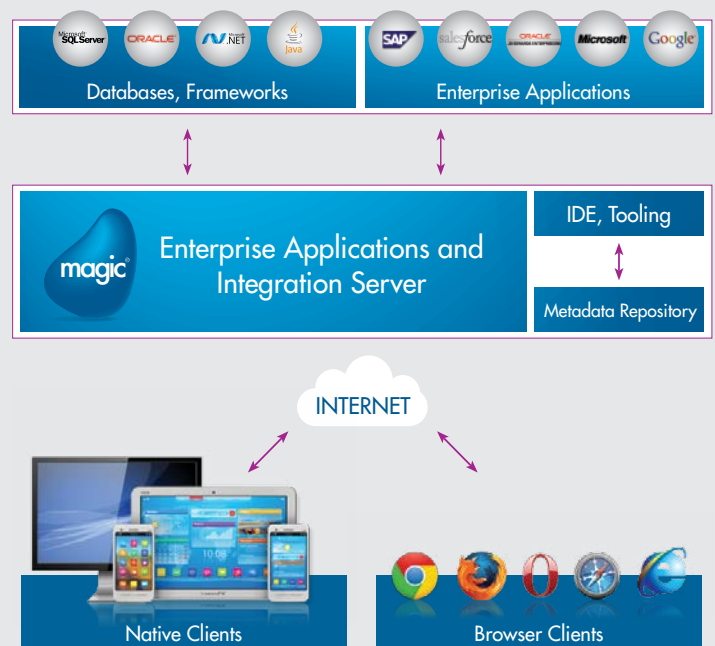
Microsoft SQL Server
ORACLE
Microsoft .NET
Java
SAP
salesforce
ORACLE
Microsoft
Google

Databases, Frameworks

Enterprise Applications

magic

Enterprise Applications and Integration Server

IDE, Tooling

Metadata Repository

INTERNET

Native Clients

Browser Clients